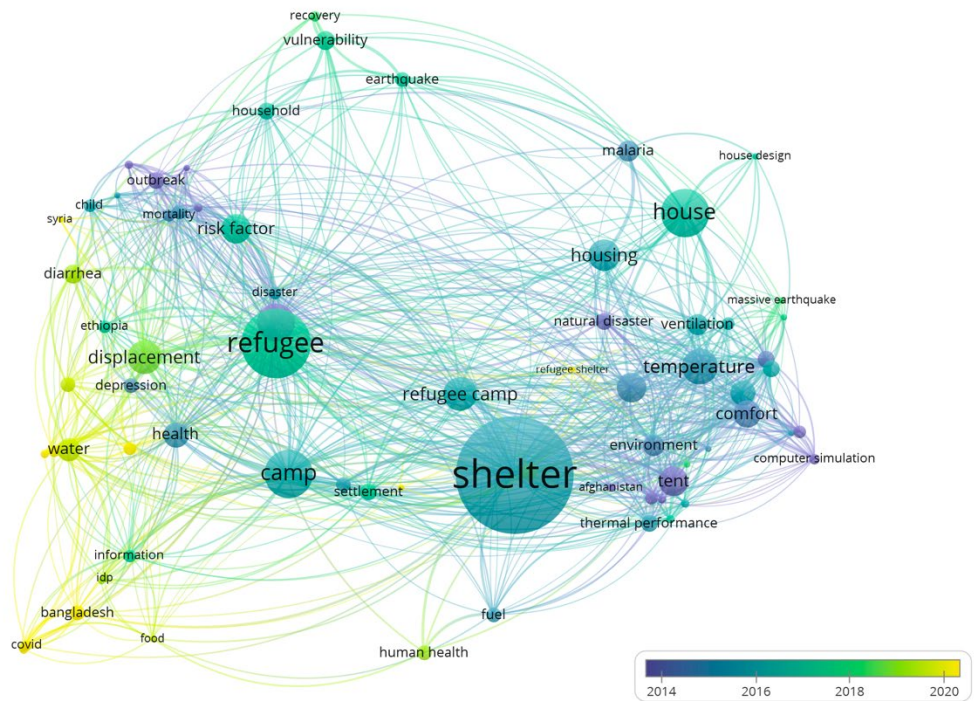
recovery
vulnerability
earthquake
household
malaria
house design
outbreak
child
mortality
syria
risk factor
house
housing
diarrhea
disaster
massive earthquake
natural disaster
ventilation
ethiopia
refugee
displacement
refugee shelter
temperature
depression
refugee camp
comfort
health
water
environment
computer simulation
shelter
camp
tent
settlement
afghanistan
thermal performance
information
idp
bangladesh
food
covid
fuel
human health
2014
2016
2018
2020